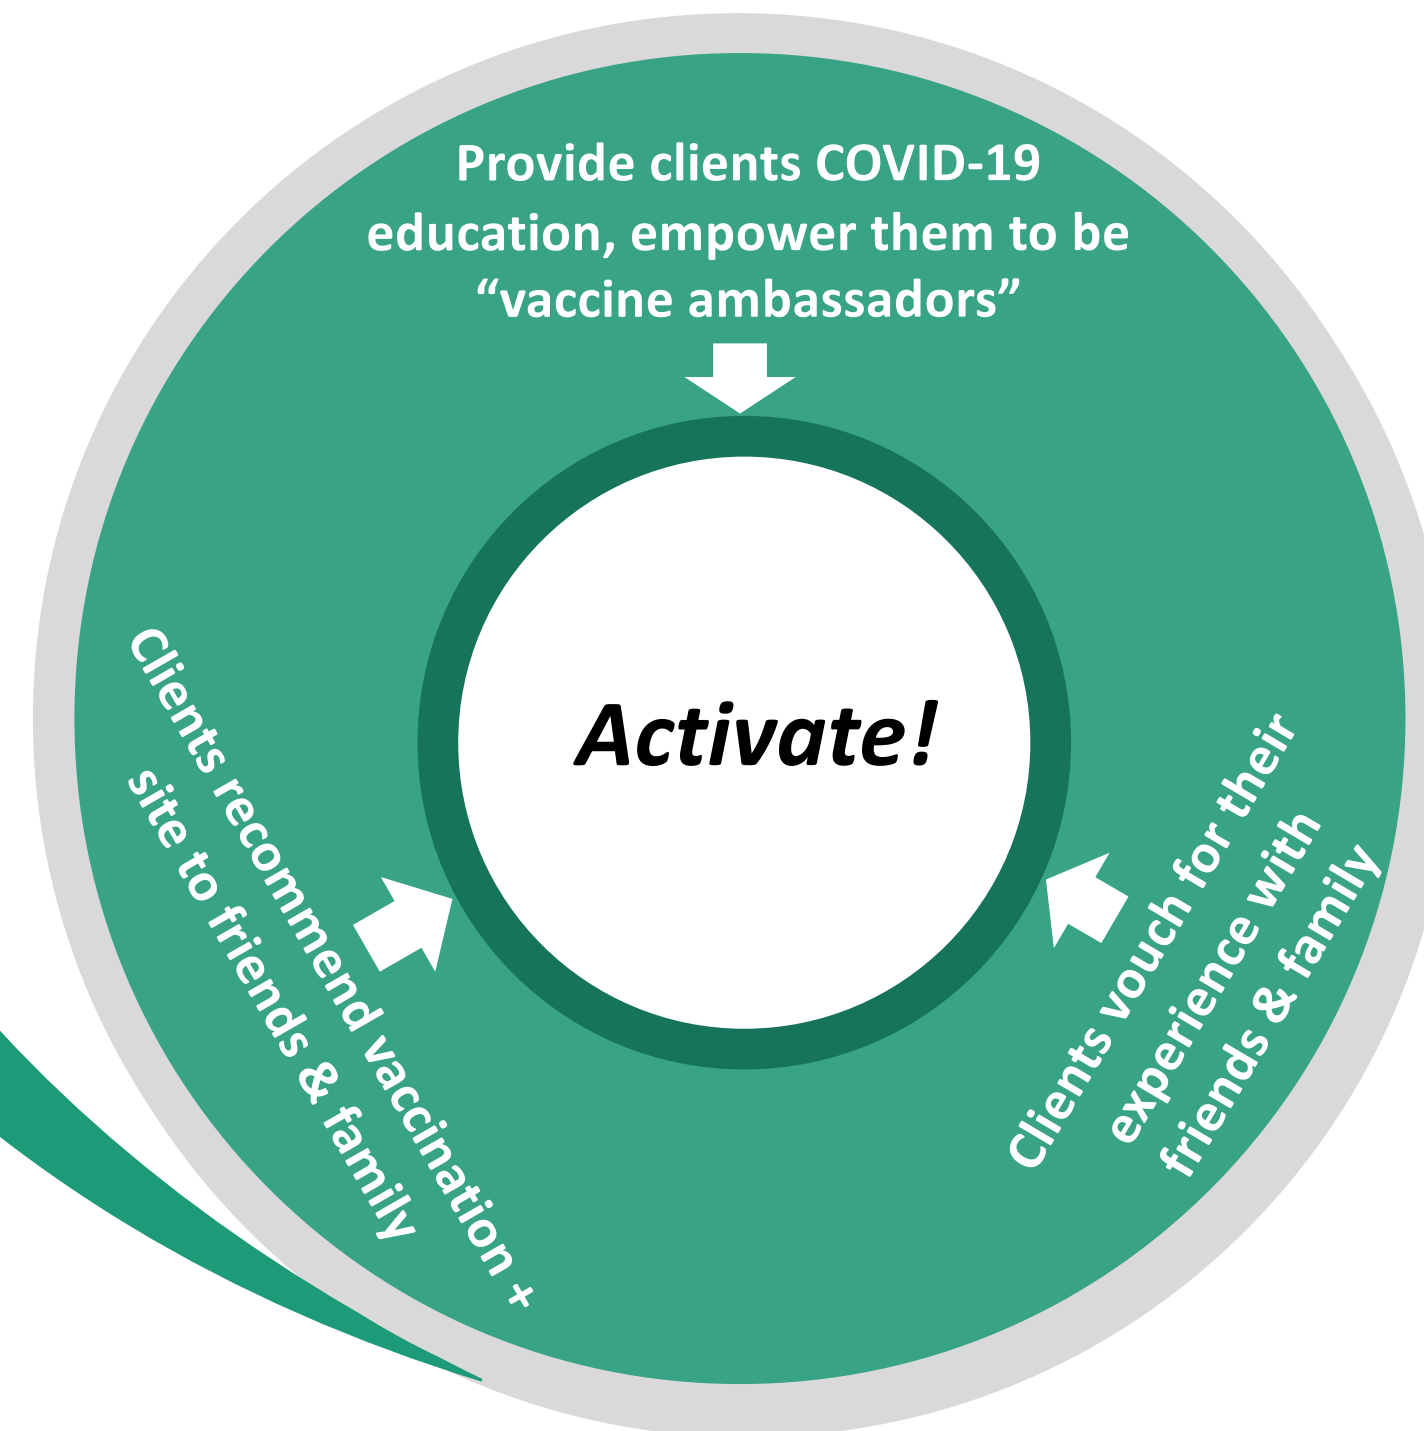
Provide clients COVID-19 education, empower them to be “vaccine ambassadors”

Activate!

Clients recommend vaccination + site to friends & family

Clients vouch for their experience with friends & family